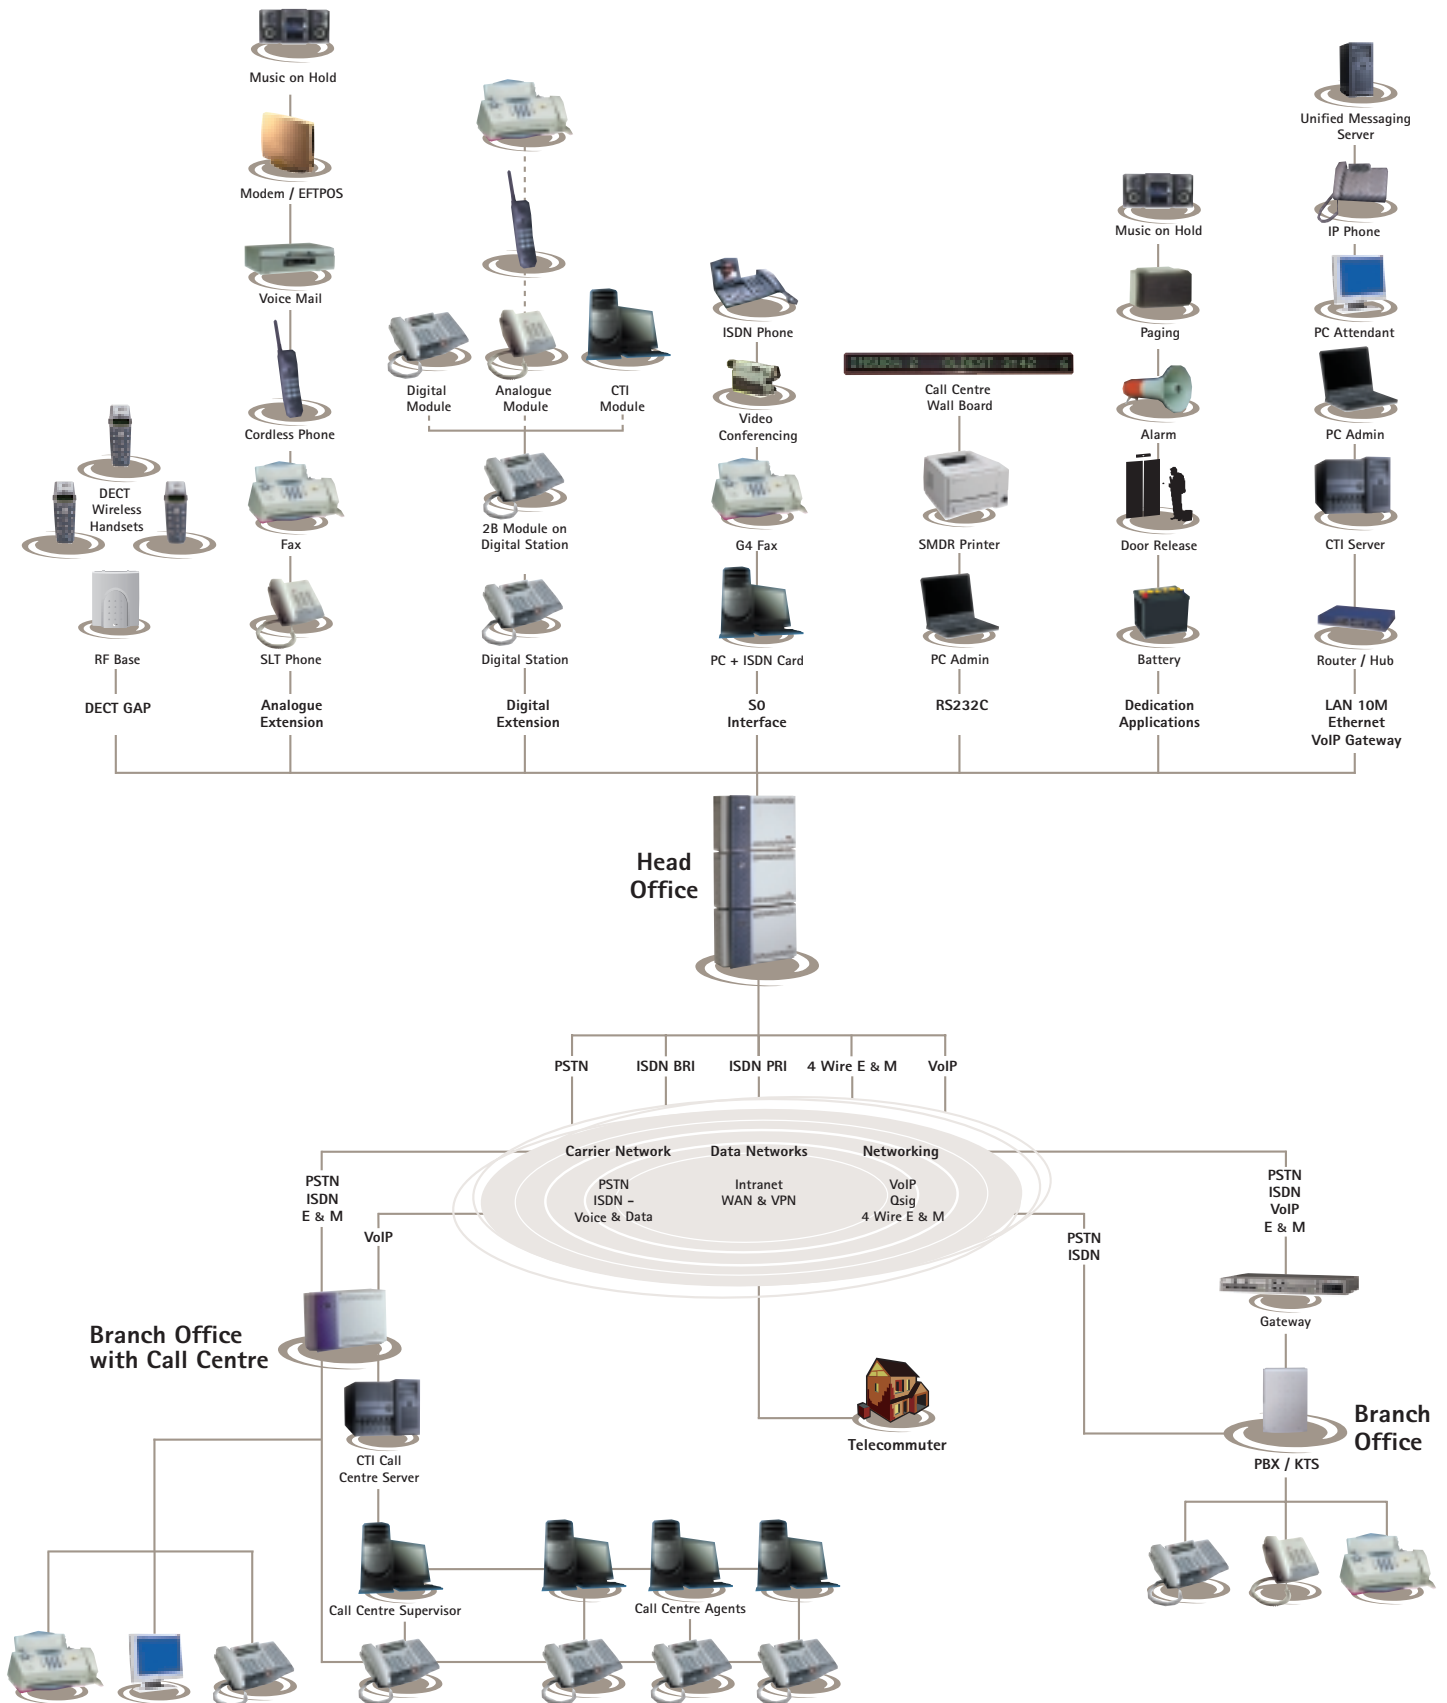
Music on Hold

Modem / EFTPOS

Voice Mail

Cordless Phone

Fax

SLT Phone

Analogue Extension

DECT Wireless Handsets

RF Base

DECT GAP

Digital Module

Analogue Module

CTI Module

2B Module on Digital Station

Digital Station

Digital Extension

ISDN Phone

Video Conferencing

G4 Fax

PC + ISDN Card

S0 Interface

Call Centre Wall Board

SMDR Printer

PC Admin

RS232C

Music on Hold

Paging

Alarm

Door Release

Battery

Dedication Applications

Unified Messaging Server

IP Phone

PC Attendant

PC Admin

CTI Server

Router / Hub

LAN 10M Ethernet VoIP Gateway

Head Office

PSTN

ISDN BRI

ISDN PRI

4 Wire E & M

VoIP

Carrier Network

PSTN ISDN - Voice & Data

Data Networks

Intranet WAN & VPN

Networking

VoIP Qsig 4 Wire E & M

PSTN ISDN E & M

VoIP

Branch Office with Call Centre

CTI Call Centre Server

Call Centre Supervisor

Call Centre Agents

Telecommuter

PSTN ISDN

PSTN ISDN VoIP E & M

Gateway

Branch Office

PBX / KTS